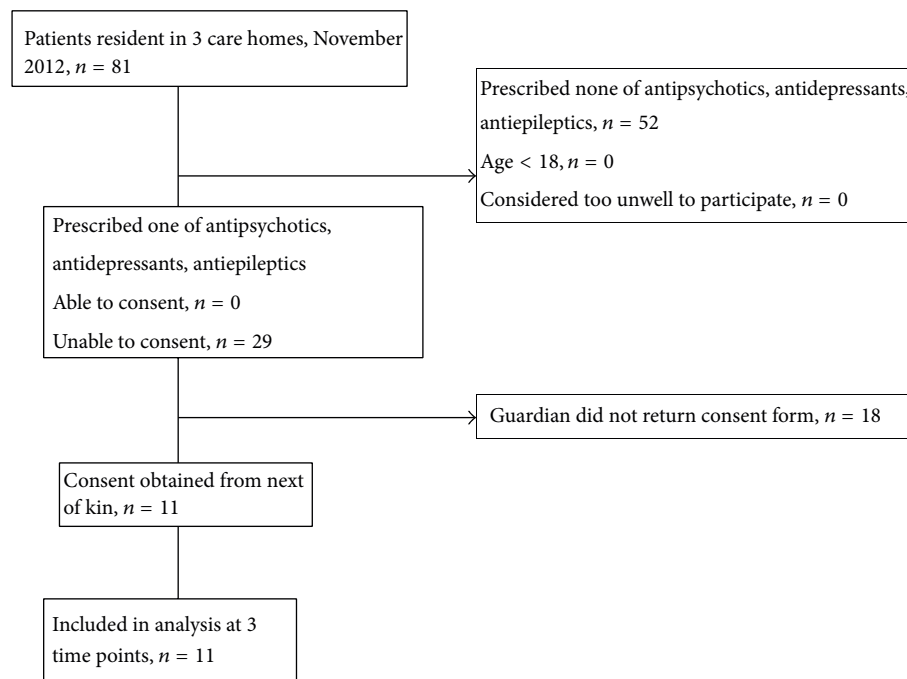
Patients resident in 3 care homes, November 2012, $n = 81$

Prescribed none of antipsychotics, antidepressants, antiepileptics, $n = 52$

Age $< 18$, $n = 0$

Considered too unwell to participate, $n = 0$

Prescribed one of antipsychotics, antidepressants, antiepileptics

Able to consent, $n = 0$

Unable to consent, $n = 29$

Guardian did not return consent form, $n = 18$

Consent obtained from next of kin, $n = 11$

Included in analysis at 3 time points, $n = 11$